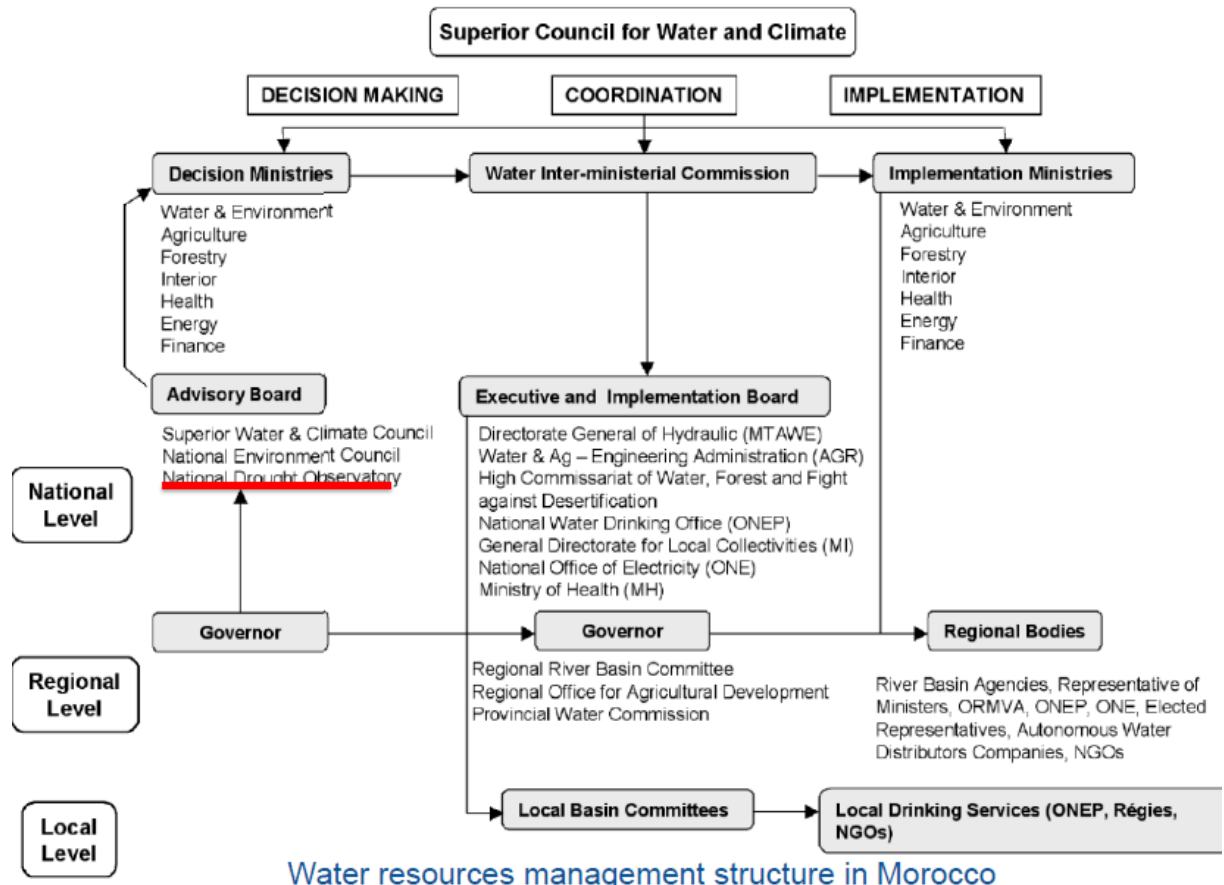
Superior Council for Water and Climate

DECISION MAKING

COORDINATION

IMPLEMENTATION

Decision Ministries

Water & Environment
Agriculture
Forestry
Interior
Health
Energy
Finance

Water Inter-ministerial Commission

Implementation Ministries

Water & Environment
Agriculture
Forestry
Interior
Health
Energy
Finance

Advisory Board

Superior Water & Climate Council
National Environment Council
National Drought Observatory

Executive and Implementation Board

Directorate General of Hydraulic (MTAWE)
Water & Ag – Engineering Administration (AGR)
High Commissariat of Water, Forest and Fight against Desertification
National Water Drinking Office (ONEP)
General Directorate for Local Collectivities (MI)
National Office of Electricity (ONE)
Ministry of Health (MH)

National Level

Governor

Governor

Regional Bodies

Regional Level

Regional River Basin Committee
Regional Office for Agricultural Development
Provincial Water Commission

River Basin Agencies, Representative of Ministers, ORMVA, ONEP, ONE, Elected Representatives, Autonomous Water Distributors Companies, NGOs

Local Level

Local Basin Committees

Local Drinking Services (ONEP, Régies, NGOs)

Water resources management structure in Morocco